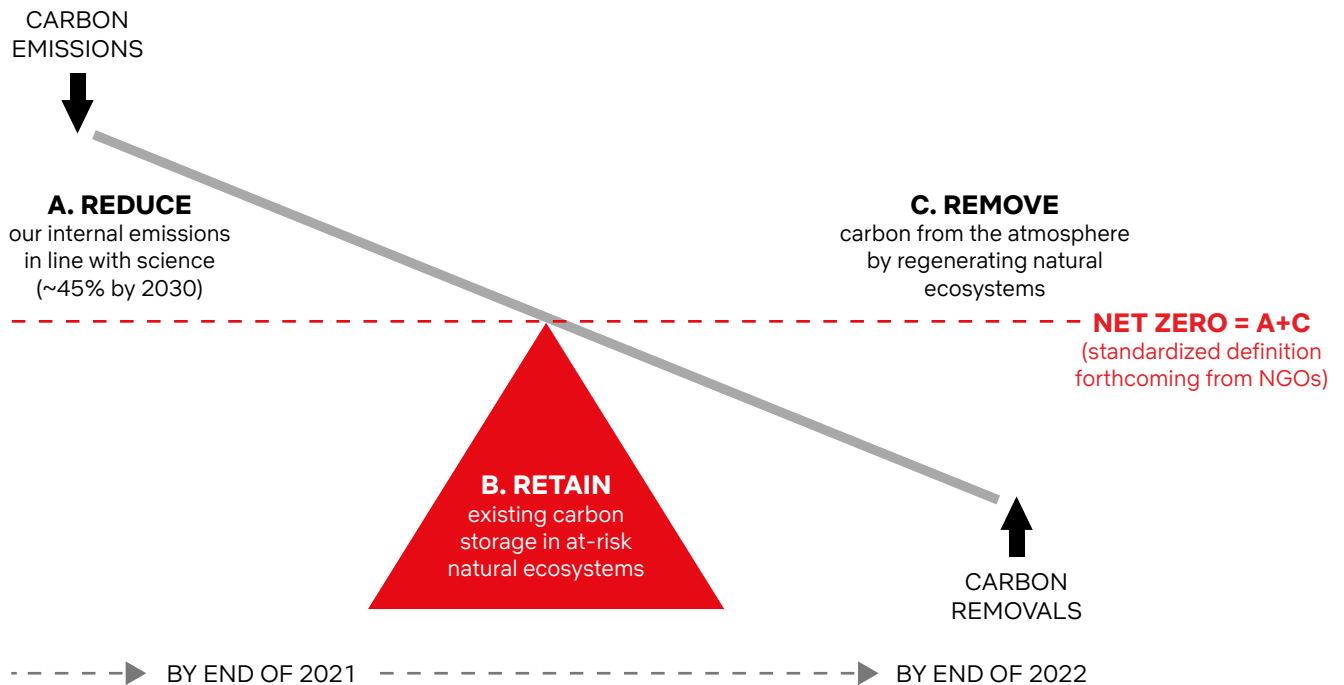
CARBON EMISSIONS

A. REDUCE
our internal emissions in line with science (~45% by 2030)

C. REMOVE
carbon from the atmosphere by regenerating natural ecosystems

NET ZERO = A+C
(standardized definition forthcoming from NGOs)

B. RETAIN
existing carbon storage in at-risk natural ecosystems

CARBON REMOVALS

BY END OF 2021

BY END OF 2022